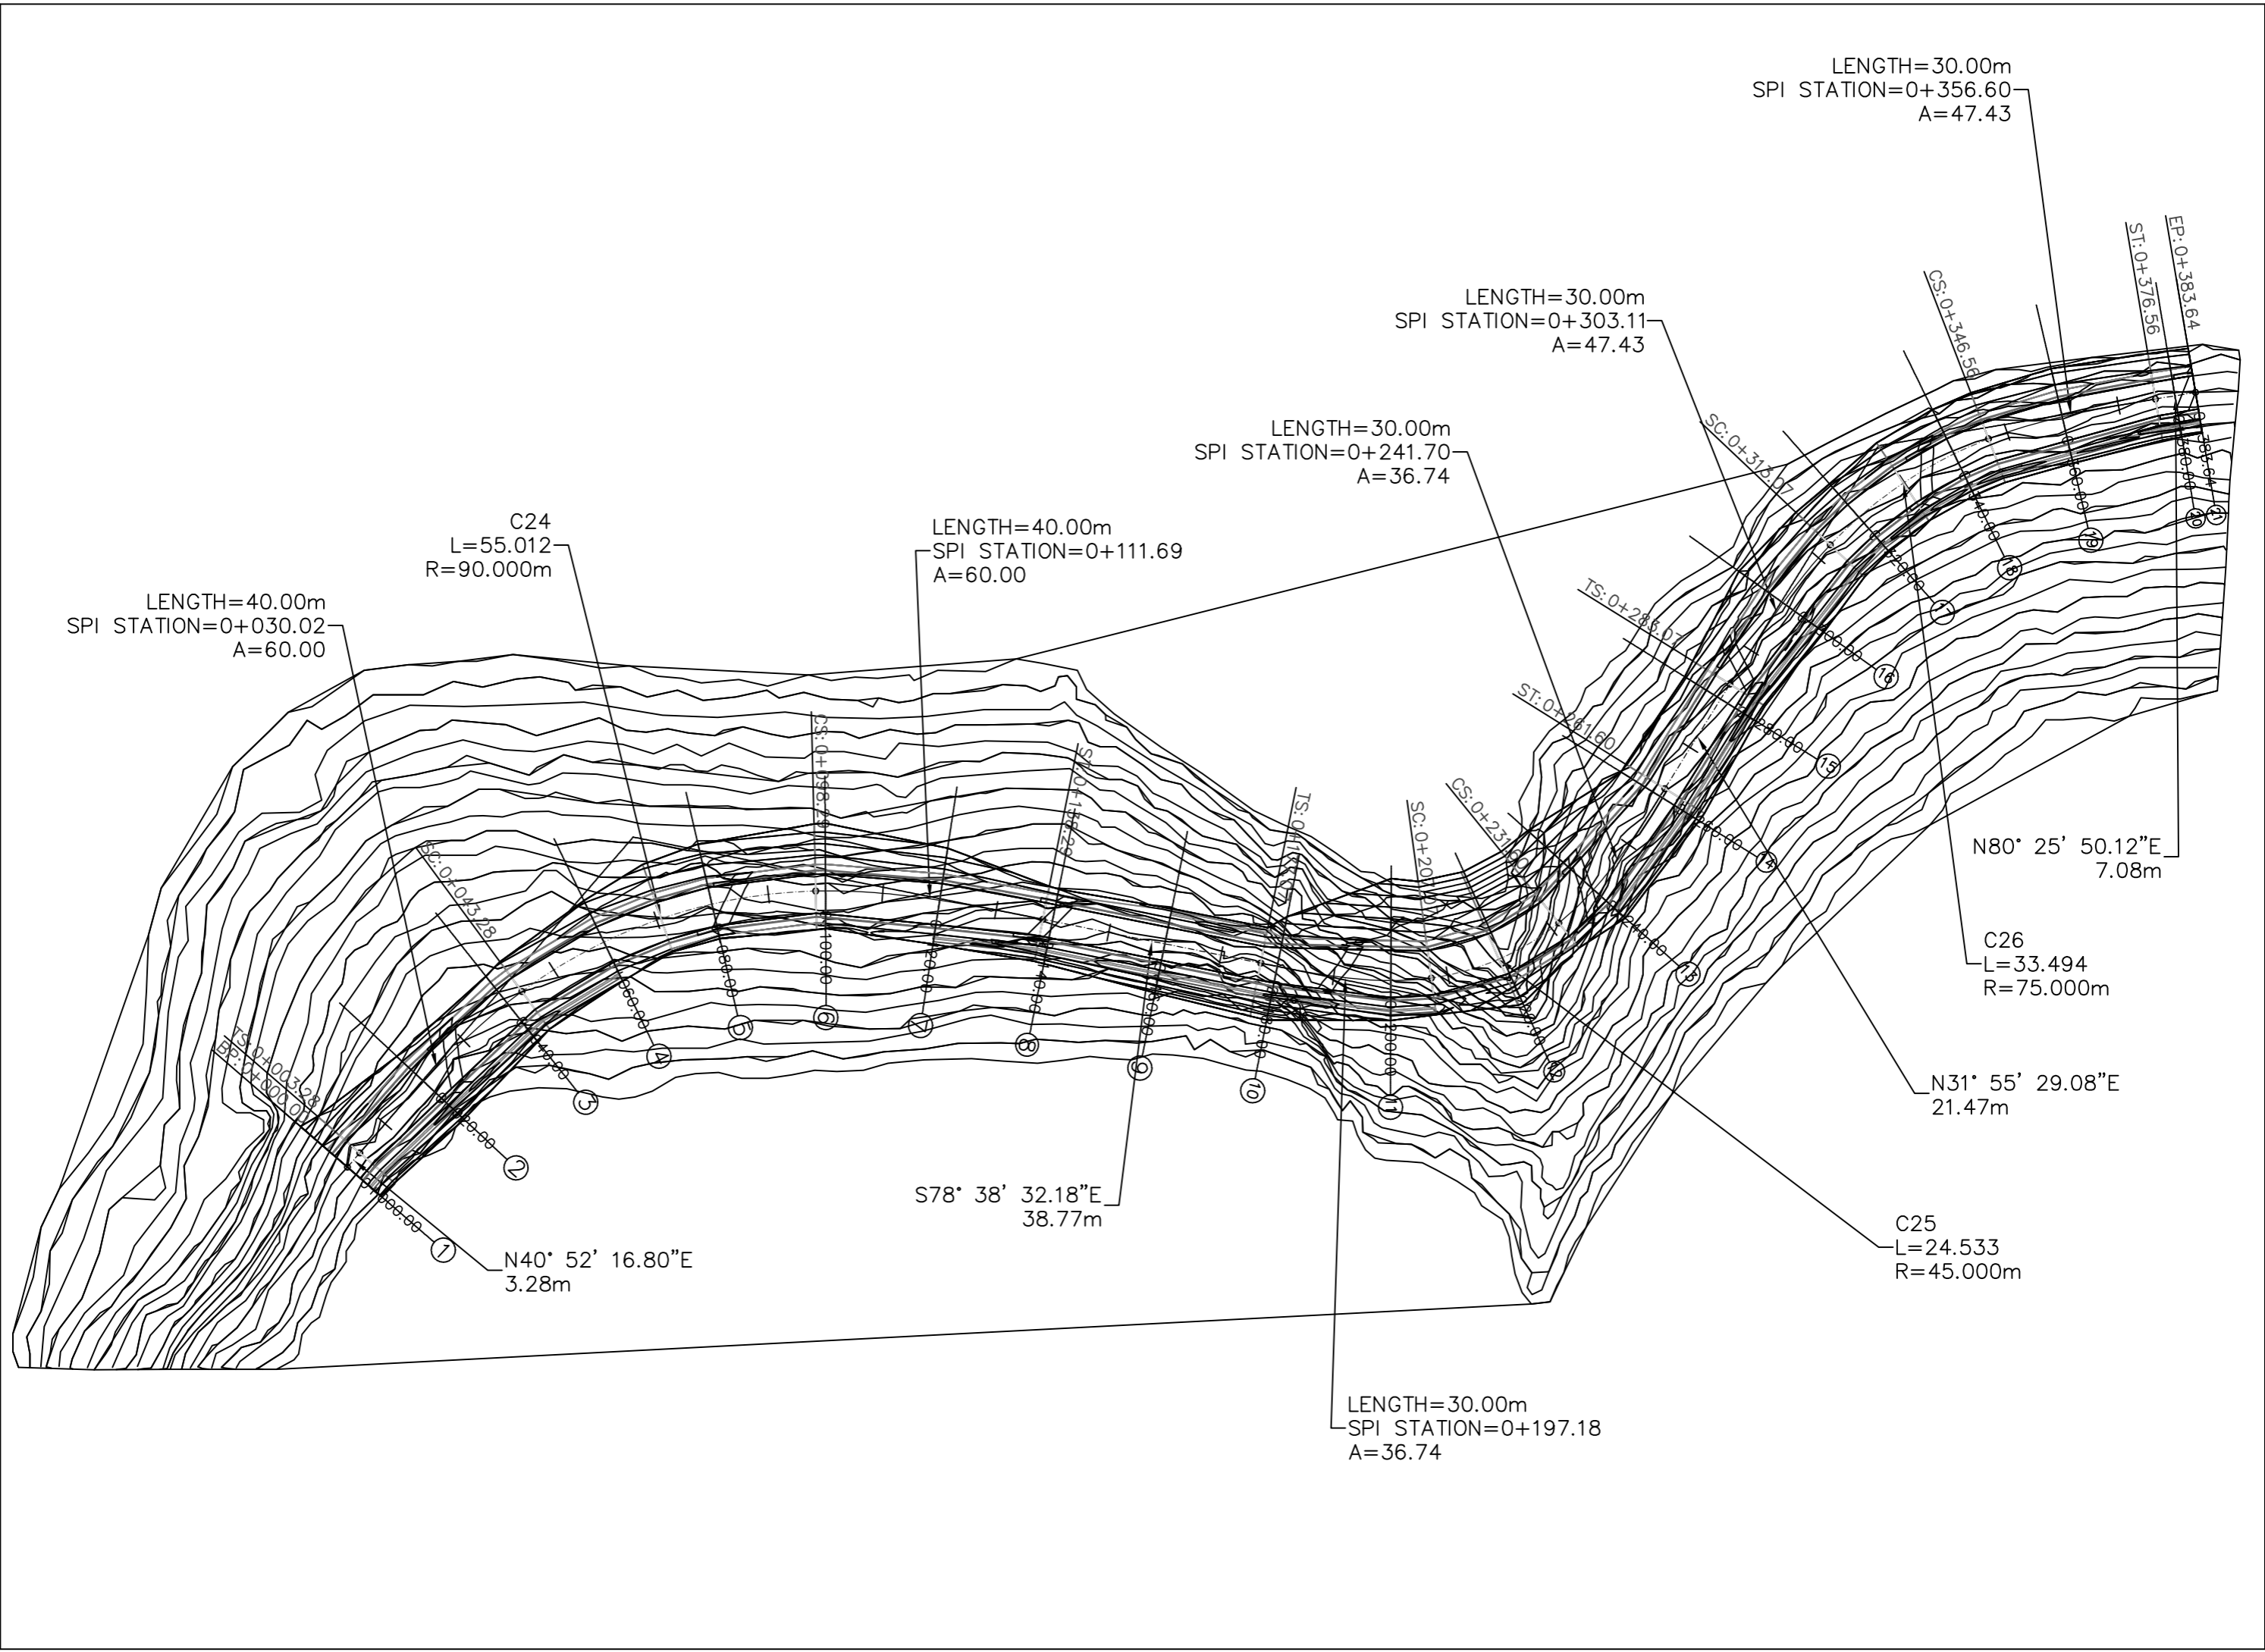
LENGTH=30.00m
SPI STATION=0+356.60
A=47.43

ST:0+376.56
EP:0+383.64

CS:0+346.56

LENGTH=30.00m
SPI STATION=0+303.11
A=47.43

SC:0+316.07

LENGTH=30.00m
SPI STATION=0+241.70
A=36.74

C24
L=55.012
R=90.000m

LENGTH=40.00m
SPI STATION=0+111.69
A=60.00

TS:0+286.07

LENGTH=40.00m
SPI STATION=0+030.02
A=60.00

ST:0+261.60

CS:0+231.60

SC:0+201.60

TS:0+167.17

ST:0+146.28

CS:0+096.28

SC:0+043.28

TS:0+003.28
EP:0+000.00

1 2 3 4 5 6 7 8 9 10 11 12 13 14 15 16 17 18 19 20 21

N80° 25' 50.12"E
7.08m

C26
L=33.494
R=75.000m

N31° 55' 29.08"E
21.47m

S78° 38' 32.18"E
38.77m

N40° 52' 16.80"E
3.28m

C25
L=24.533
R=45.000m

LENGTH=30.00m
SPI STATION=0+197.18
A=36.74